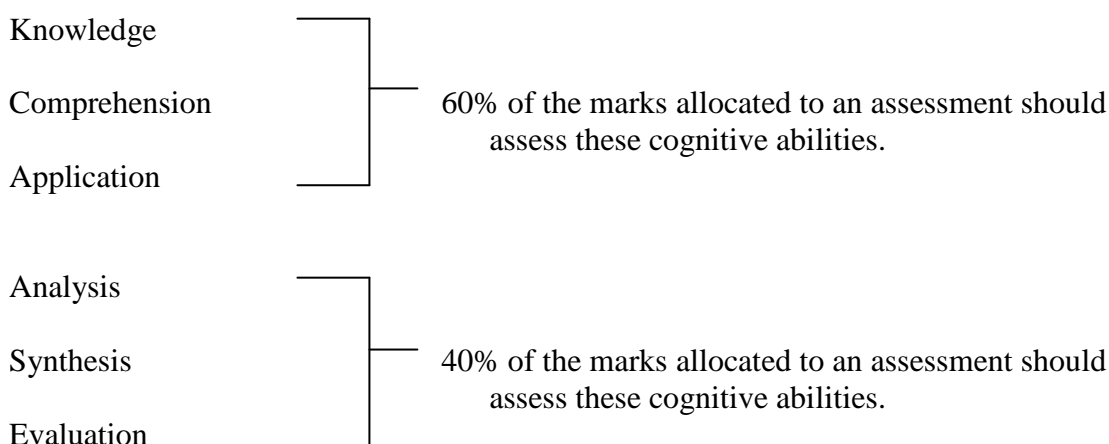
Knowledge

Comprehension

Application

60% of the marks allocated to an assessment should assess these cognitive abilities.

Analysis

Synthesis

Evaluation

40% of the marks allocated to an assessment should assess these cognitive abilities.